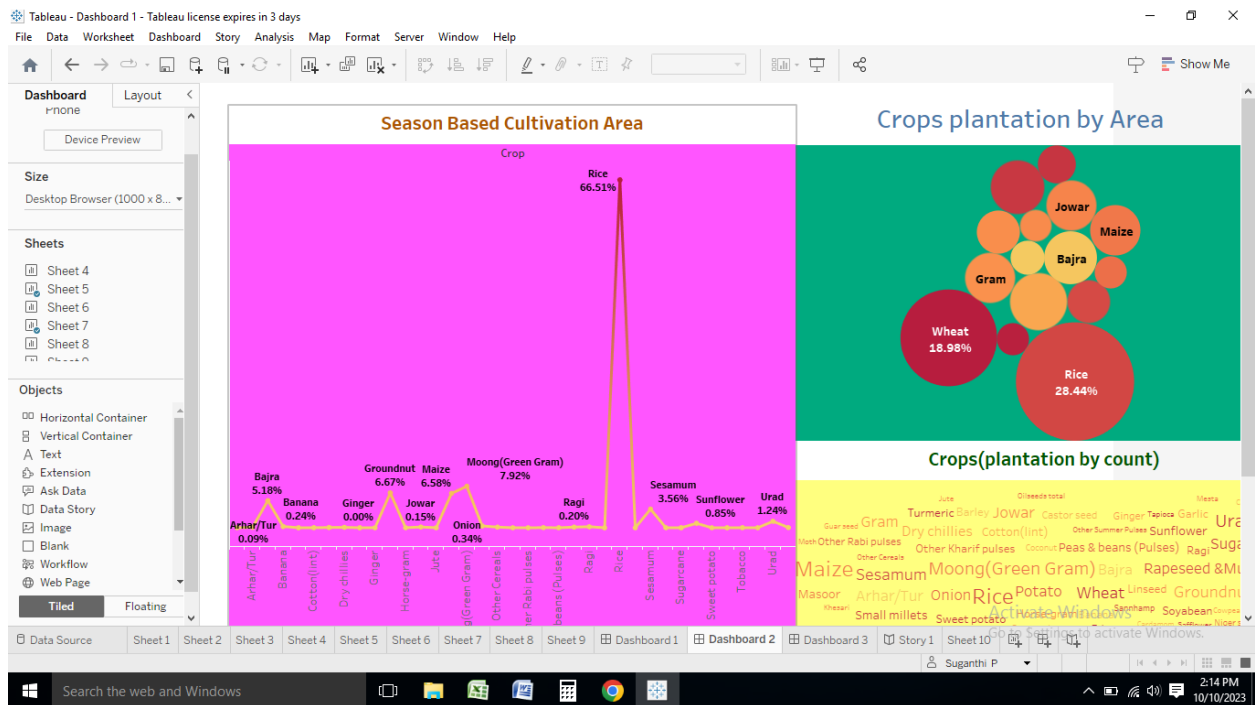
Tableau - Dashboard 1 - Tableau license expires in 3 days

File Data Worksheet Dashboard Story Analysis Map Format Server Window Help

Show Me

Dashboard Layout

Phone

Device Preview

Size

Desktop Browser (1000 x 8...

Sheets

Sheet 4
Sheet 5
Sheet 6
Sheet 7
Sheet 8

Objects

Horizontal Container
Vertical Container
Text
Extension
Ask Data
Data Story
Image
Blank
Workflow
Web Page

Tiled Floating

Season Based Cultivation Area

Crop

Rice 66.51%
Bajra 5.18%
Arhar/Tur 0.09%
Banana 0.24%
Ginger 0.00%
Groundnut 6.67%
Jowar 0.15%
Maize 6.58%
Onion 0.34%
Moong(Green Gram) 7.92%
Ragi 0.20%
Sesamum 3.56%
Sunflower 0.85%
Urad 1.24%

Arhar/Tur Banana Cotton(lint) Dry chillies Ginger Horse-gram Jute g(Green Gram) Other Cereals er Rabi pulses beans (Pulses) Ragi Rice Sesamum Sugarcane Sweet potato Tobacco Urad

Crops plantation by Area

Jowar
Maize
Bajra
Gram
Wheat 18.98%
Rice 28.44%

Crops(plantation by count)

Jute Oilseeds total Masta Guar seed Gram Turmeric Barley Jowar Castor seed Ginger Tapioca Garlic Ura Moth Other Rabi pulses Dry chillies Cotton(lint) Other Summer Pulses Sunflower Other Cereals Other Kharif pulses Coconut Peas & beans (Pulses) Ragi Suga Maize Sesamum Moong(Green Gram) Bajra Rapeseed &Mu Masoor Arhar/Tur Onion Rice Potato Wheat Linseed Groundnu Khesari Small millets Sweet potato Sannhamp Soyabean Safflower Niger s

Activate Windows
Go to Settings to activate Windows.

Data Source Sheet 1 Sheet 2 Sheet 3 Sheet 4 Sheet 5 Sheet 6 Sheet 7 Sheet 8 Sheet 9 Dashboard 1 Dashboard 2 Dashboard 3 Story 1 Sheet 10

Suganthi P

Search the web and Windows

2:14 PM
10/10/2023